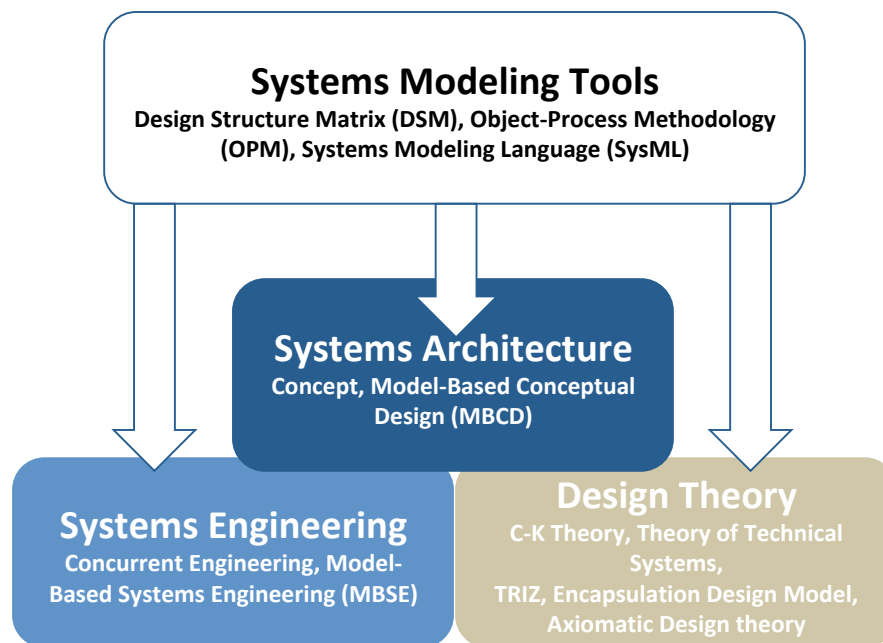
Systems Modeling Tools
Design Structure Matrix (DSM), Object-Process Methodology (OPM), Systems Modeling Language (SysML)

Systems Architecture
Concept, Model-Based Conceptual Design (MBCD)

Systems Engineering
Concurrent Engineering, Model-Based Systems Engineering (MBSE)

Design Theory
C-K Theory, Theory of Technical Systems,
TRIZ, Encapsulation Design Model, Axiomatic Design theory